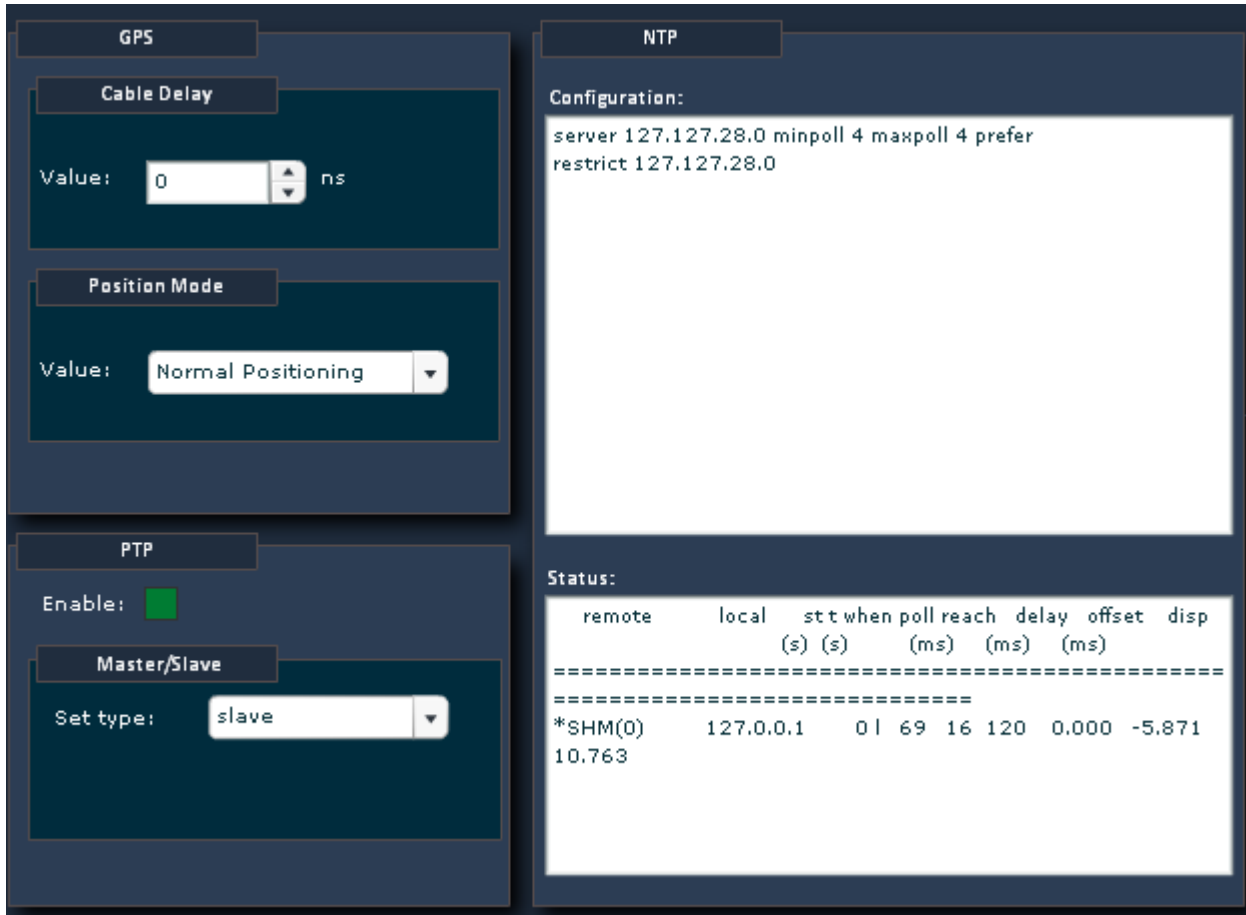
GPS

Cable Delay

Value: 0 ns

Position Mode

Value: Normal Positioning

PTP

Enable:

Master/Slave

Set type: slave

NTP

Configuration:

server 127.127.28.0 minpoll 4 maxpoll 4 prefer
restrict 127.127.28.0

Status:

remote local st t when poll reach delay offset disp
(s) (s) (ms) (ms) (ms)
==============================================================================
*SHM(0) 127.0.0.1 0 l 69 16 120 0.000 -5.871 10.763